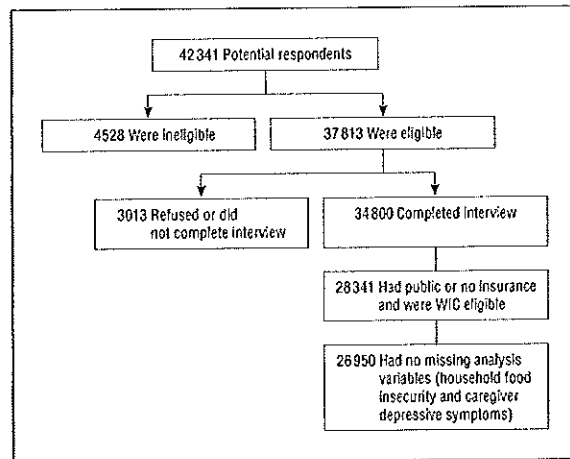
42 341 Potential respondents

4528 Were ineligible

37 813 Were eligible

3013 Refused or did not complete interview

34 800 Completed interview

28 341 Had public or no insurance and were WIC eligible

26 950 Had no missing analysis variables (household food insecurity and caregiver depressive symptoms)